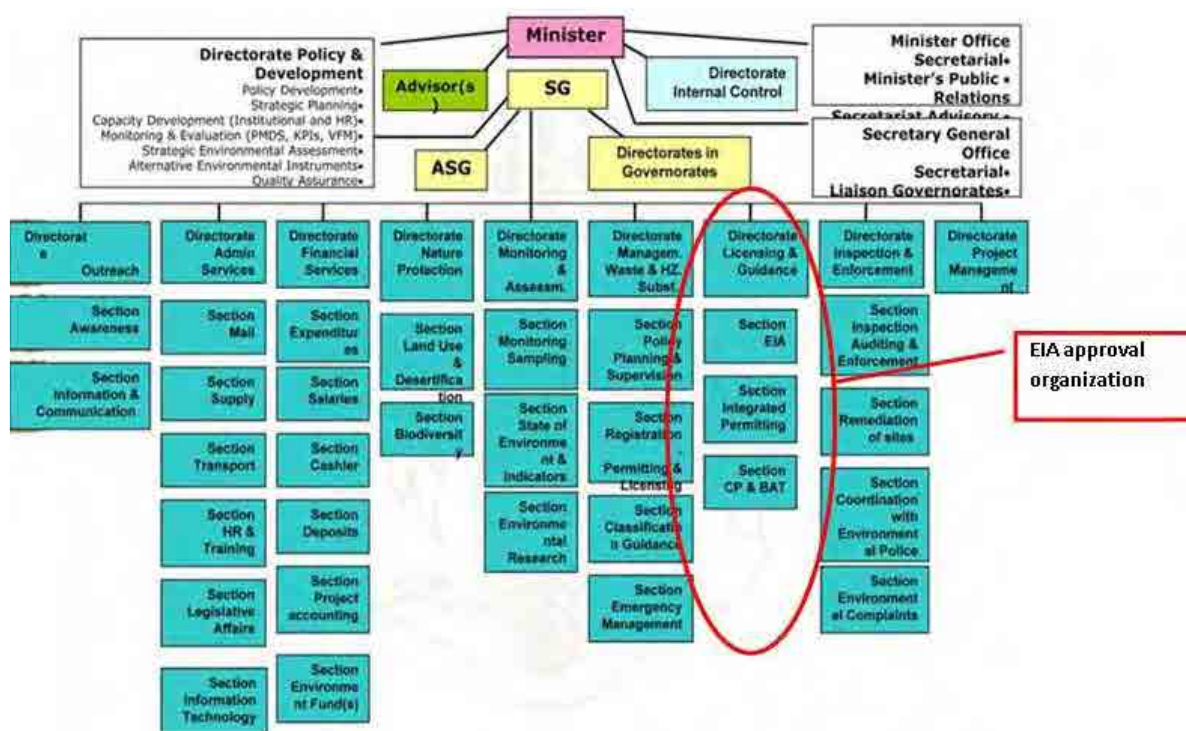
Minister

Directorate Policy & Development
Policy Development•
Strategic Planning•
Capacity Development (Institutional and HR)•
Monitoring & Evaluation (PMDS, KPIs, VFM)•
Strategic Environmental Assessment•
Alternative Environmental Instruments•
Quality Assurance•

Advisor(s)

SG

Directorate Internal Control

Minister Office
Secretarial•
Minister's Public • Relations
Secretariat Advisory •

Secretary General Office
Secretarial•
Liaison Governorates•

ASG

Directorates in Governorates

Directorate Outreach

Section Awareness

Section Information & Communication

Directorate Admin Services

Section Mail

Section Supply

Section Transport

Section HR & Training

Section Legislative Affaire

Section Information Technology

Directorate Financial Services

Section Expenditures

Section Salaries

Section Cashier

Section Deposits

Section Project accounting

Section Environment Fund(s)

Directorate Nature Protection

Section Land Use & Desertification

Section Biodiversity

Directorate Monitoring & Assessm.

Section Monitoring Sampling

Section State of Environment & Indicators

Section Environmental Research

Directorate Managem. Waste & HZ. Subst.

Section Policy Planning & Supervision

Section Registration Permitting & Licensing

Section Classification Guidance

Section Emergency Management

Directorate Licensing & Guidance

Section EIA

Section Integrated Permiting

Section CP & BAT

Directorate Inspection & Enforcement

Section Inspection Auditing & Enforcement

Section Remediation of sites

Section Coordination with Environmental Police

Section Environmental Complaints

Directorate Project Management

EIA approval organization